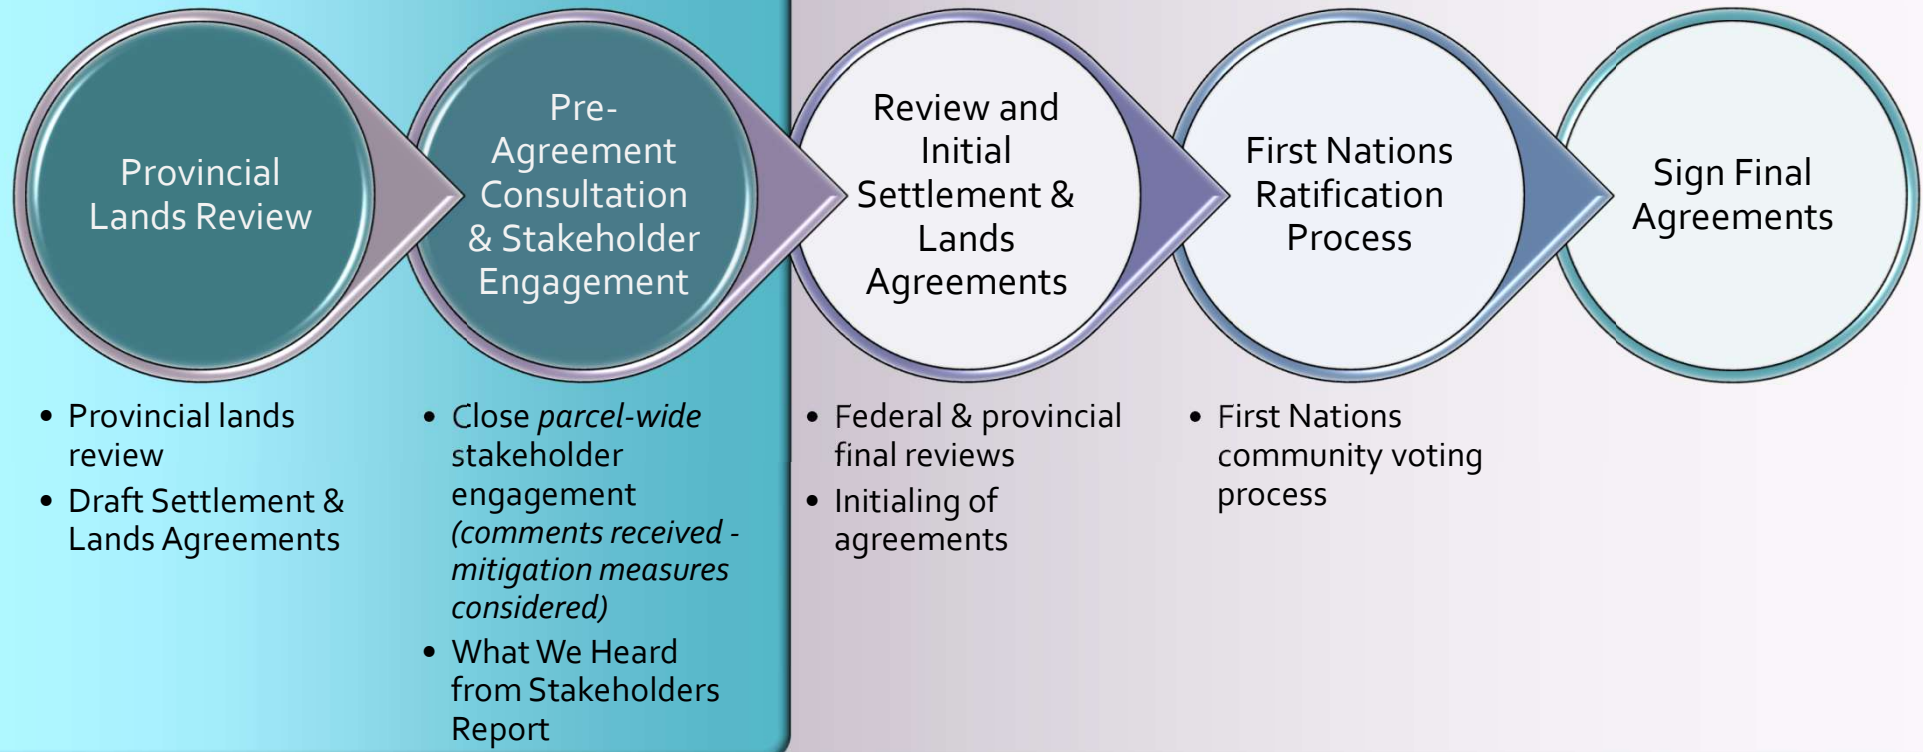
Provincial Lands Review

Pre-Agreement Consultation & Stakeholder Engagement

Review and Initial Settlement & Lands Agreements

First Nations Ratification Process

Sign Final Agreements

- Provincial lands review
- Draft Settlement & Lands Agreements

- Close *parcel-wide* stakeholder engagement *(comments received - mitigation measures considered)*
- What We Heard from Stakeholders Report

- Federal & provincial final reviews
- Initialing of agreements

- First Nations community voting process